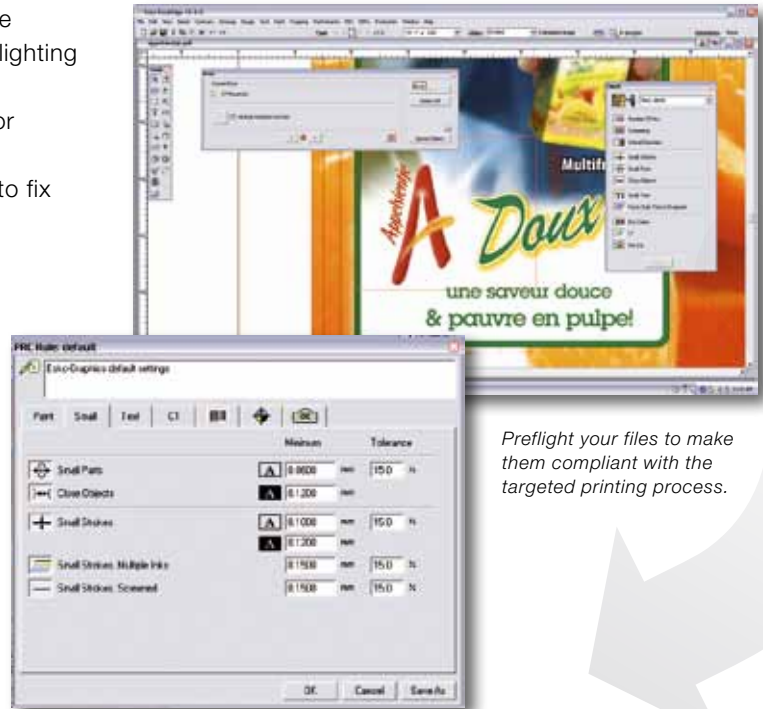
e
lighting

or

to fix

Multifr

Apportenir

A Doux

une saveur douce & pauvre en pulpe!

PRC Rule: default

Esko-Graphics default settings

| Paint | Small | Text | CT |
|---|---|---|---|

| | Minimum | | Tolerance | |
|---|---|---|---|---|
| Small Parts | 0.0800 | mm | 15.0 | % |
| Close Objects | 0.1200 | mm | | |
| Small Strokes | 0.1000 | mm | 15.0 | % |
| | 0.1200 | mm | | |
| Small Strokes: Multiple Inks | 0.1500 | mm | 15.0 | % |
| Small Strokes: Screened | 0.1500 | mm | 15.0 | % |

OK Cancel Save As

Preflight your files to make them compliant with the targeted printing process.